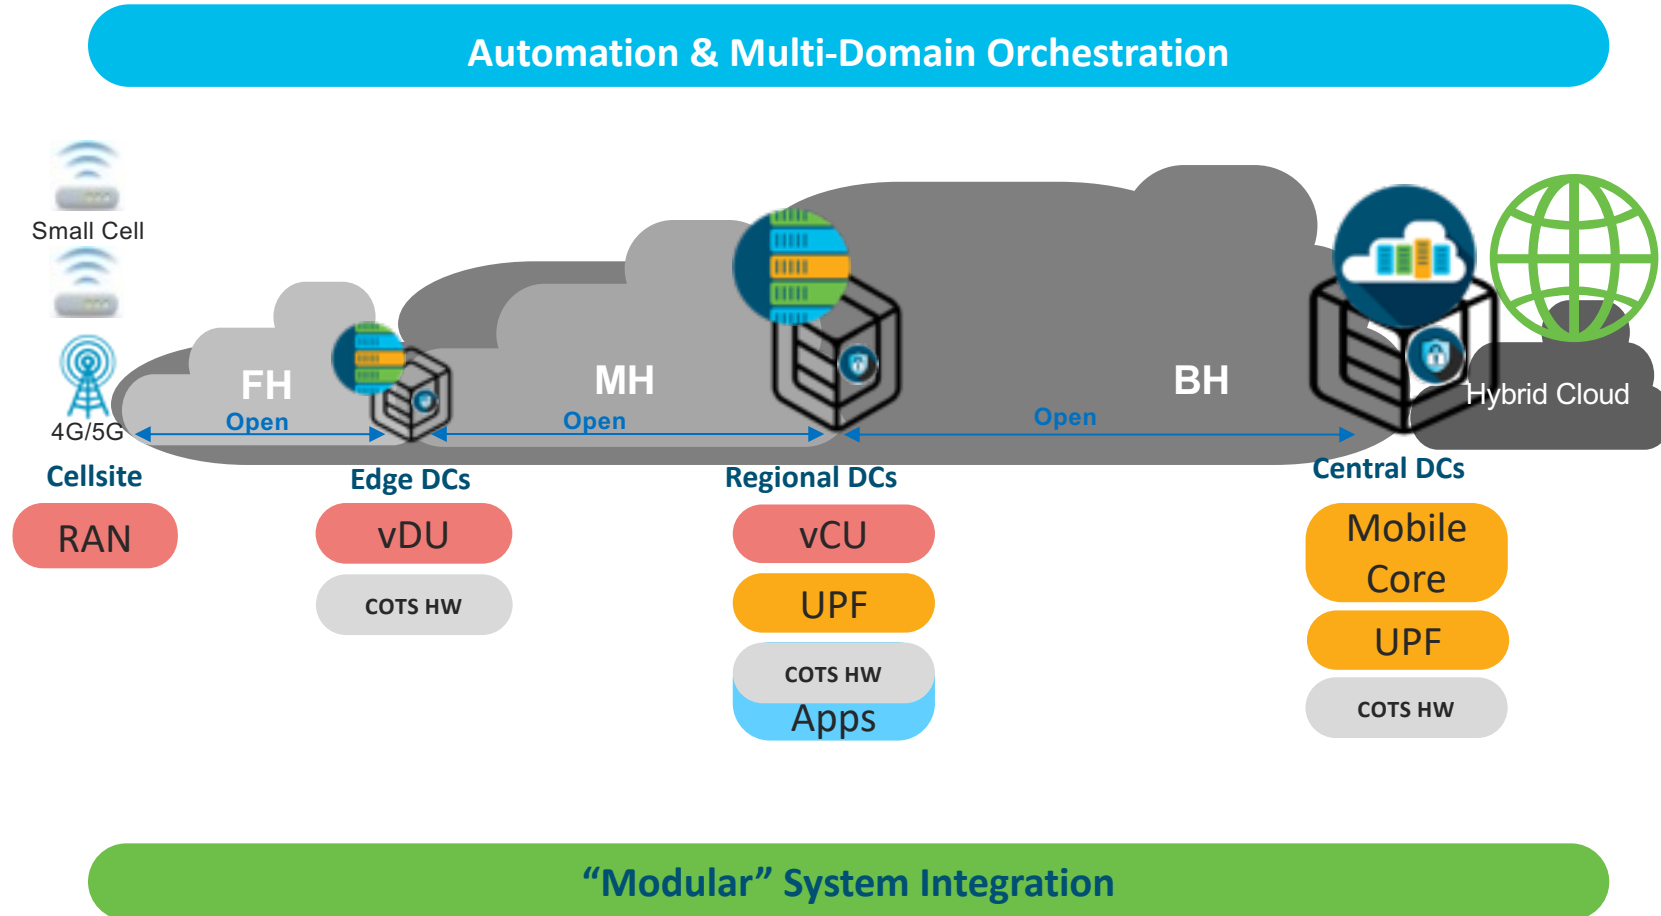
Automation & Multi-Domain Orchestration

Small Cell

4G/5G

FH

Open

MH

Open

BH

Open

Hybrid Cloud

Cellsite

RAN

Edge DCs

vDU

COTS HW

Regional DCs

vCU

UPF

COTS HW

Apps

Central DCs

Mobile Core

UPF

COTS HW

“Modular” System Integration